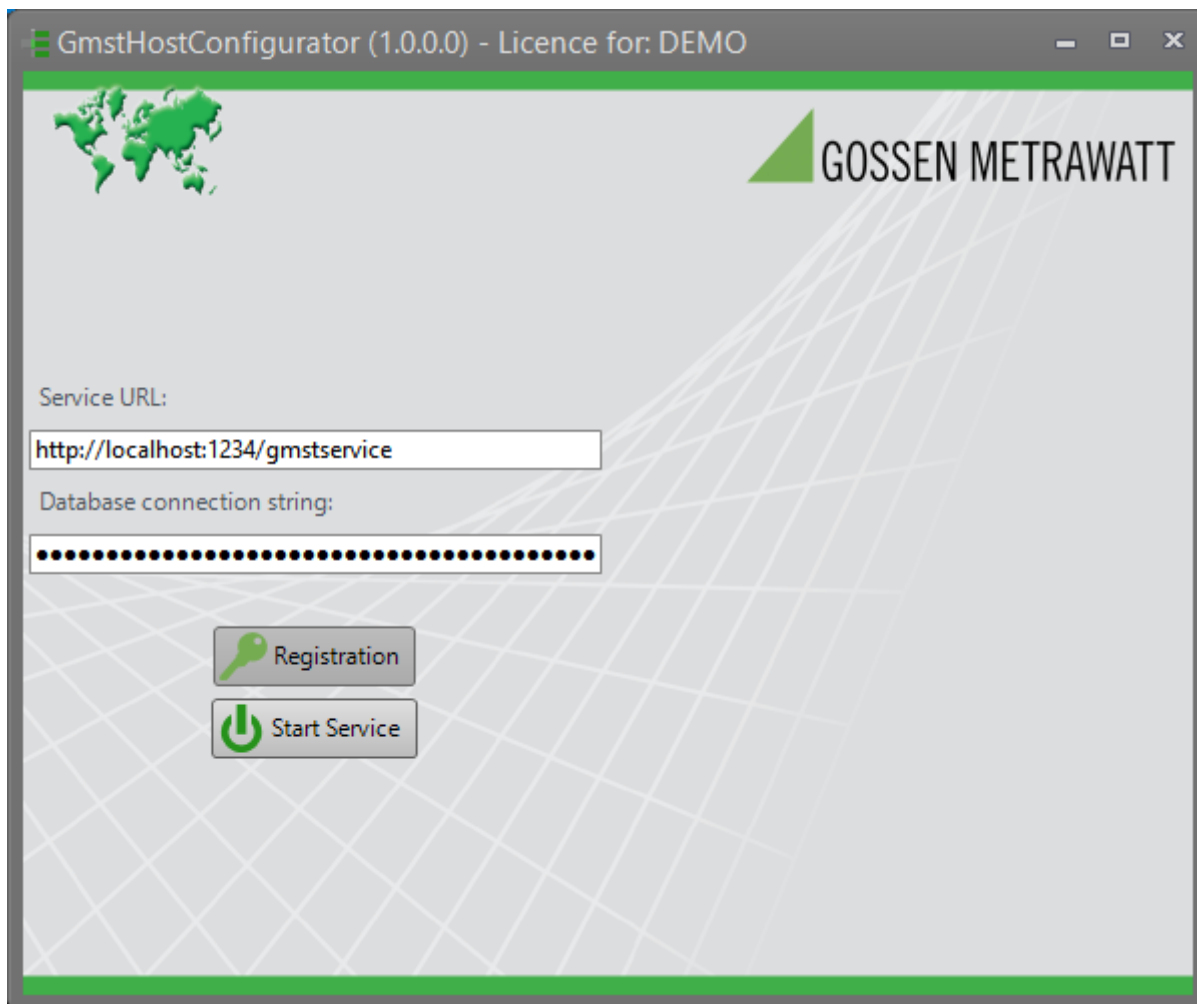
GmstHostConfigurator (1.0.0.0) - Licence for: DEMO

GOSSEN METRAWATT

Service URL:

http://localhost:1234/gmstservice

Database connection string:

••••••••••••••••••••••••••••••••••••••

Registration

Start Service